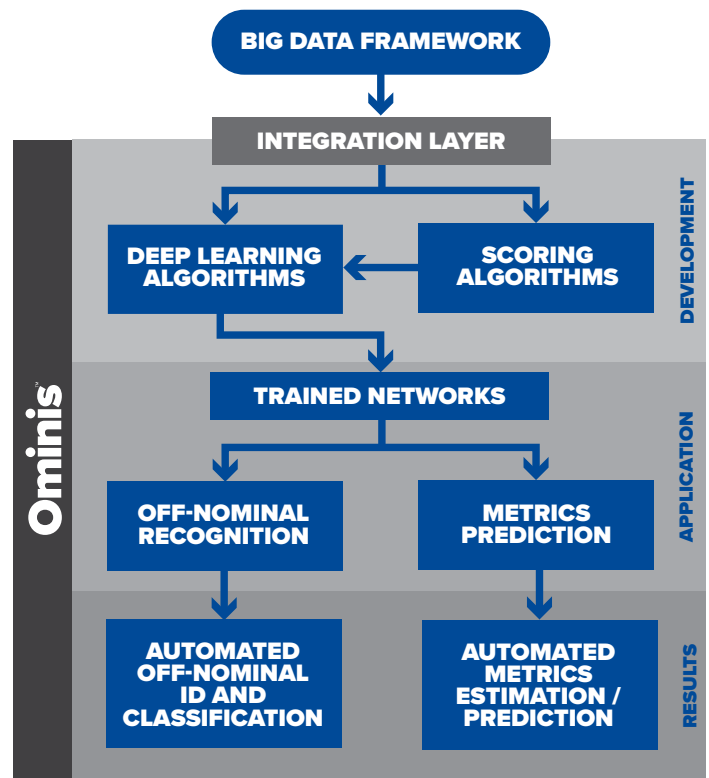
BIG DATA FRAMEWORK

INTEGRATION LAYER

DEEP LEARNING ALGORITHMS

SCORING ALGORITHMS

DEVELOPMENT

TRAINED NETWORKS

OFF-NOMINAL RECOGNITION

METRICS PREDICTION

APPLICATION

AUTOMATED OFF-NOMINAL ID AND CLASSIFICATION

AUTOMATED METRICS ESTIMATION / PREDICTION

RESULTS

Ominis